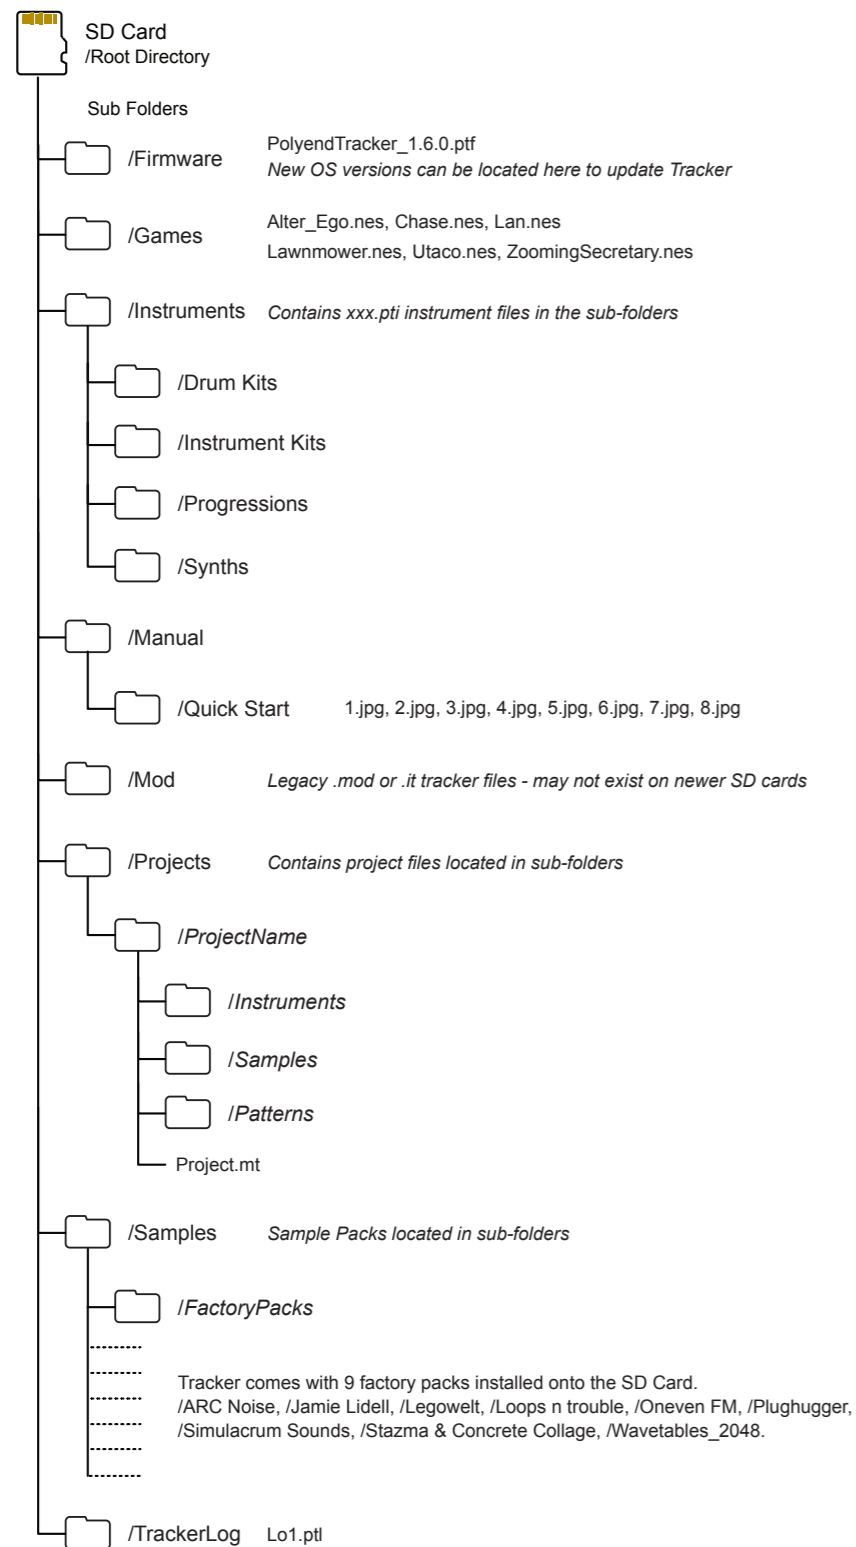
SD Card
/Root Directory

Sub Folders

/Firmware PolyendTracker_1.6.0.ptf
*New OS versions can be located here to update Tracker*

/Games Alter_Ego.nes, Chase.nes, Lan.nes
Lawnmower.nes, Utaco.nes, ZoomingSecretary.nes

/Instruments *Contains xxx.pti instrument files in the sub-folders*

/Drum Kits

/Instrument Kits

/Progressions

/Synths

/Manual

/Quick Start 1.jpg, 2.jpg, 3.jpg, 4.jpg, 5.jpg, 6.jpg, 7.jpg, 8.jpg

/Mod *Legacy .mod or .it tracker files - may not exist on newer SD cards*

/Projects *Contains project files located in sub-folders*

/*ProjectName*

/*Instruments*

/*Samples*

/*Patterns*

Project.mt

/Samples *Sample Packs located in sub-folders*

/*FactoryPacks*

Tracker comes with 9 factory packs installed onto the SD Card.
/ARC Noise, /Jamie Lidell, /Legowelt, /Loops n trouble, /Oneven FM, /Plughugger, /Simulacrum Sounds, /Stazma & Concrete Collage, /Wavetables_2048.

/TrackerLog Lo1.ptl